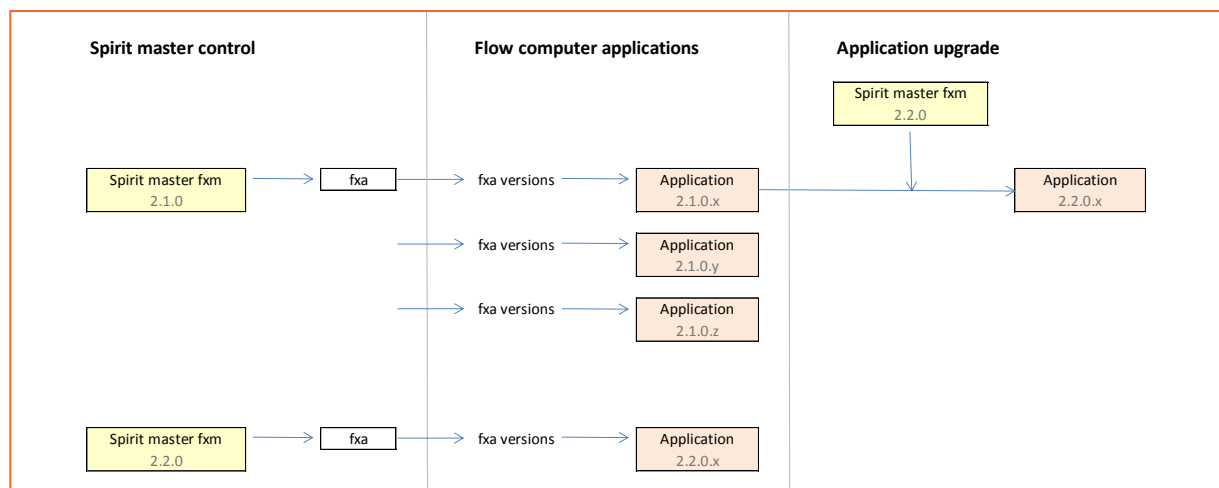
Spirit master control

Flow computer applications

Application upgrade

Spirit master fxm
2.2.0

Spirit master fxm
2.1.0

fxa

fxa versions

Application
2.1.0.x

Application
2.2.0.x

fxa versions

Application
2.1.0.y

fxa versions

Application
2.1.0.z

Spirit master fxm
2.2.0

fxa

fxa versions

Application
2.2.0.x